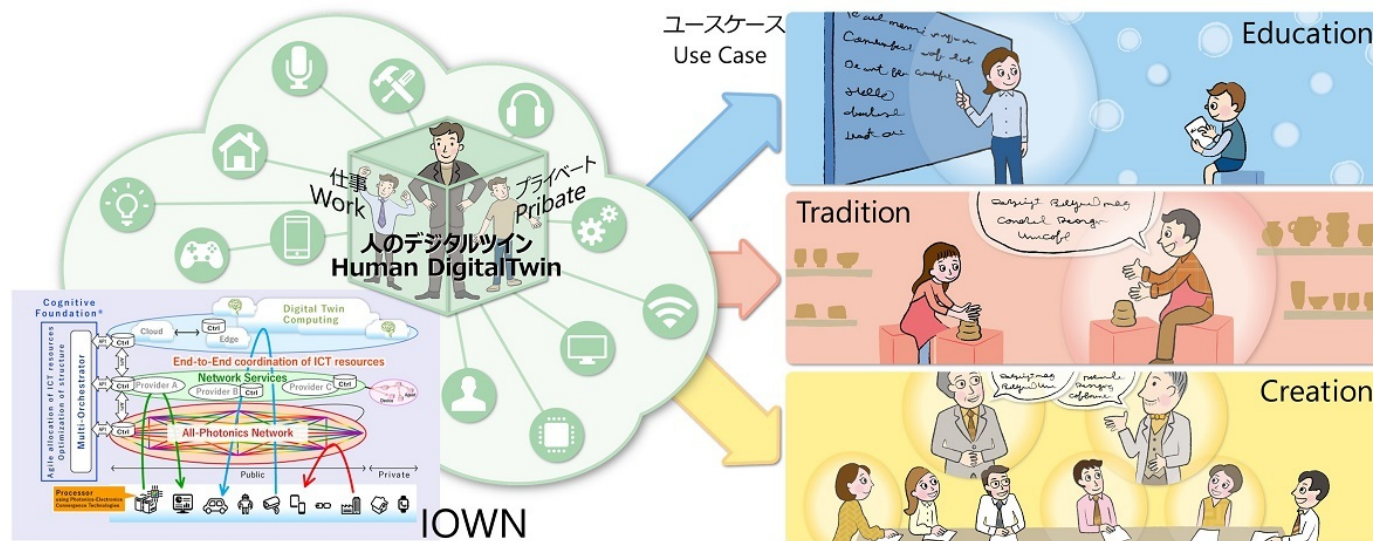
ユースケース
Use Case

Education

Tradition

Creation

仕事
Work

プライベート
Pribate

人のデジタルツイン
Human DigitalTwin

Cognitive Foundation®

Digital Twin Computing

Cloud

Ctrl

Edge

End-to-End coordination of ICT resources

Agile allocation of ICT resources
Optimization of structure

Multi-Orchestrator

API

Network Services

Provider A

Provider B

Provider C

Device

Agent

All-Photonics Network

Public

Private

Processor
using Photonics-Electronics Convergence Technologies

IOWN